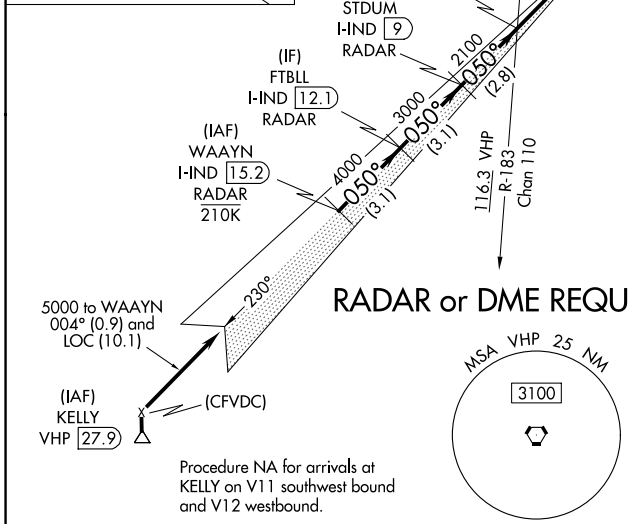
STDUM
I-IND 9
RADAR

(IF)
FTBLL
I-IND 12.1
RADAR

(IAF)
WAAYN
I-IND 15.2
RADAR
210K

2100
050°
(2.8)

3000
050°
(3.1)

4000
050°
(3.1)

116.3 VHP
R-183
Chan 110

230°

5000 to WAAYN
004° (0.9) and
LOC (10.1)

(IAF)
KELLY
VHP 27.9

(CFVDC)

RADAR or DME REQU

MSA VHP 25 NM

3100

Procedure NA for arrivals at KELLY on V11 southwest bound and V12 westbound.